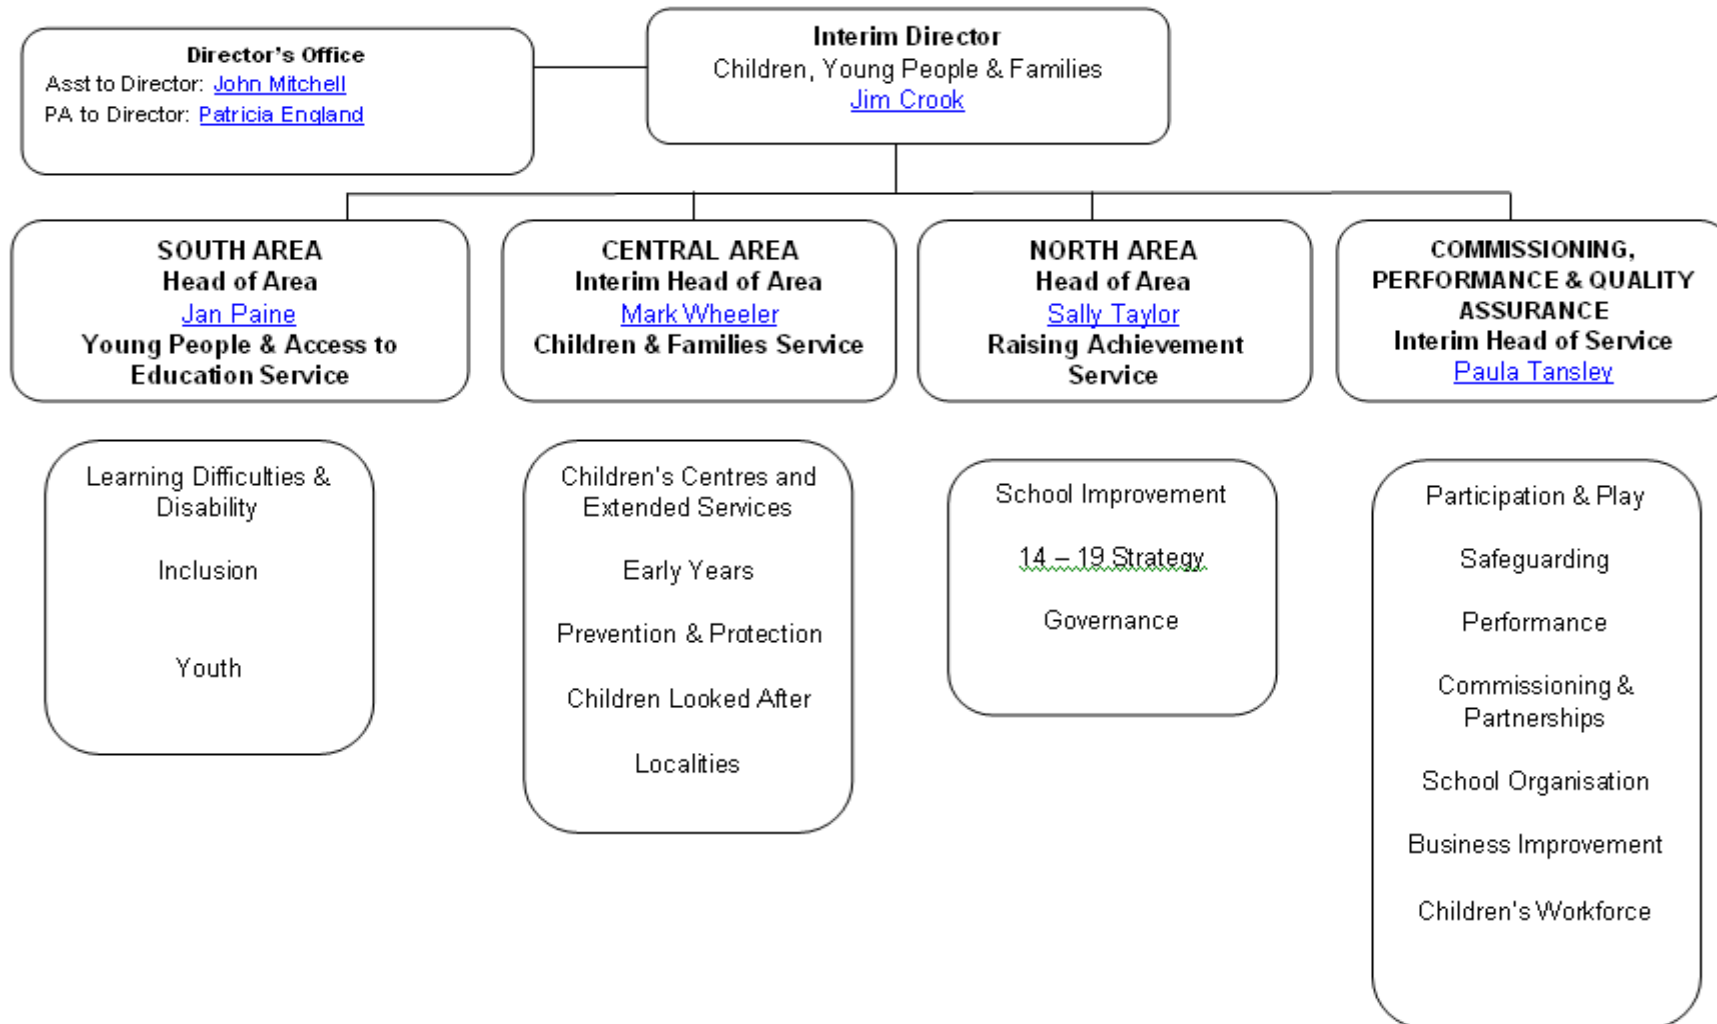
Director's Office
Asst to Director: John Mitchell
PA to Director: Patricia England

Interim Director
Children, Young People & Families
Jim Crook

SOUTH AREA
Head of Area
Jan Paine
Young People & Access to Education Service

CENTRAL AREA
Interim Head of Area
Mark Wheeler
Children & Families Service

NORTH AREA
Head of Area
Sally Taylor
Raising Achievement Service

COMMISSIONING, PERFORMANCE & QUALITY ASSURANCE
Interim Head of Service
Paula Tansley

Learning Difficulties & Disability

Inclusion

Youth

Children's Centres and Extended Services

Early Years

Prevention & Protection

Children Looked After

Localities

School Improvement

14 – 19 Strategy

Governance

Participation & Play

Safeguarding

Performance

Commissioning & Partnerships

School Organisation

Business Improvement

Children's Workforce